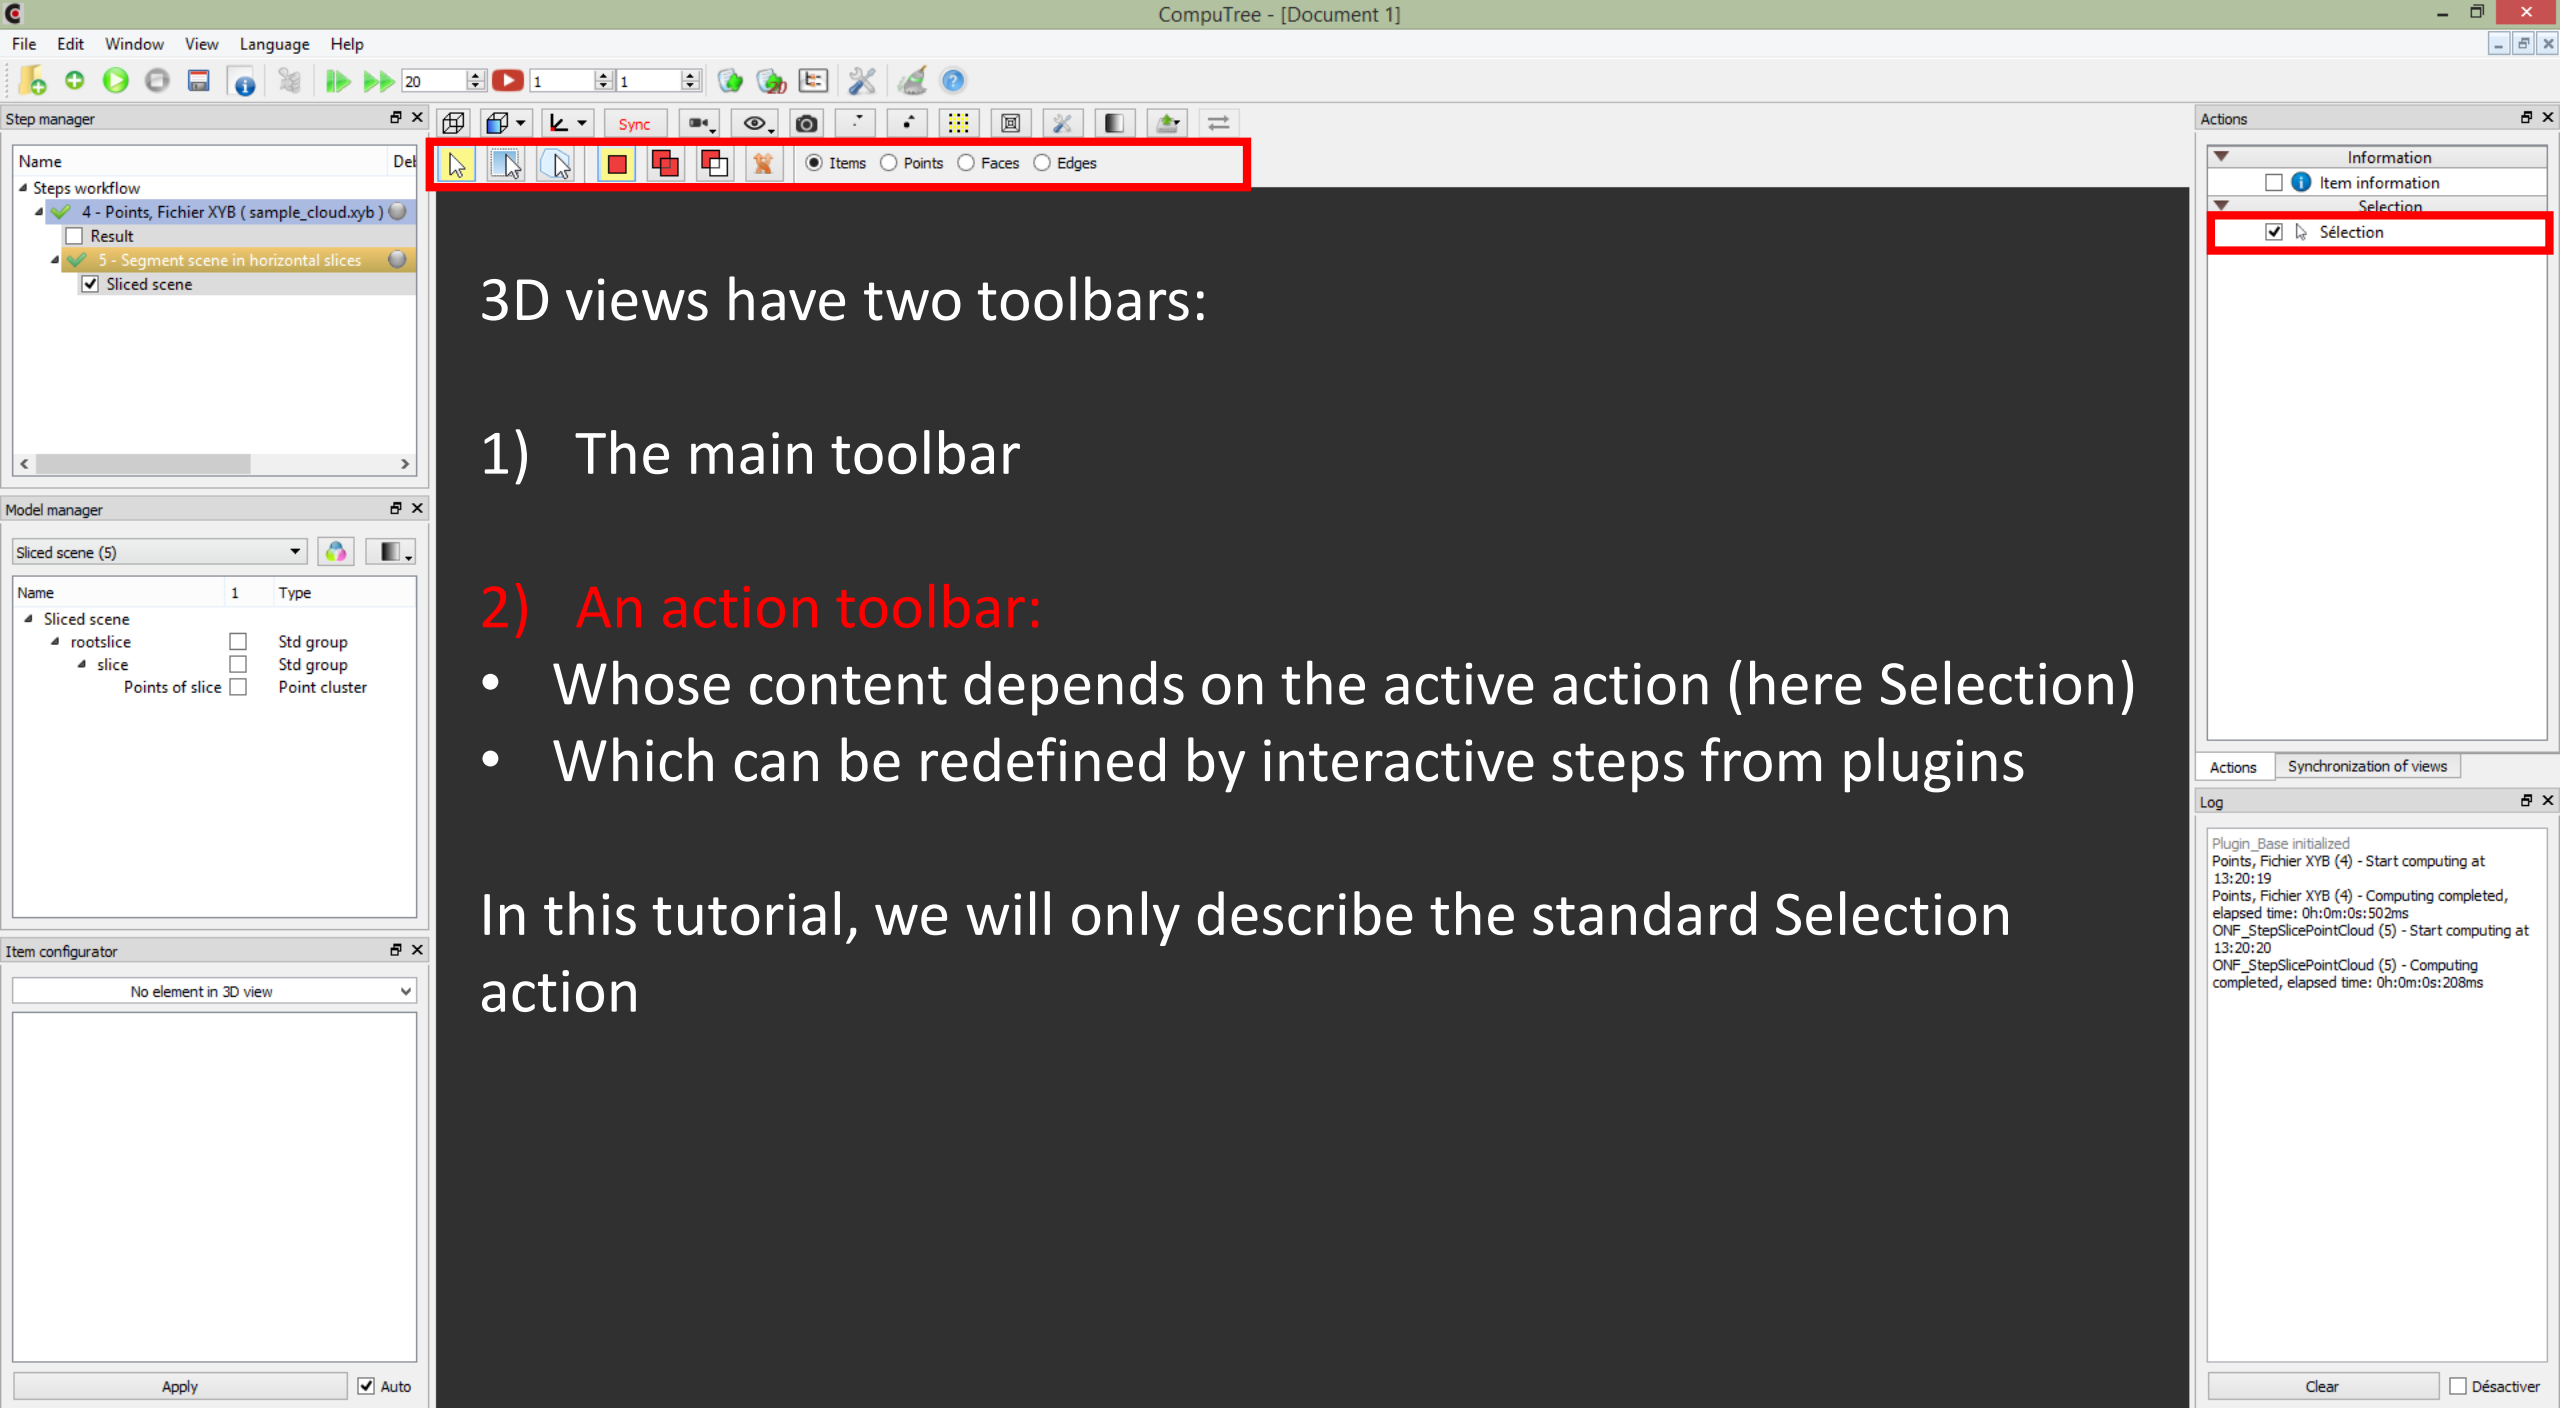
CompuTree - [Document 1]

File Edit Window View Language Help

20 1 1

Step manager

Name Del

Steps workflow
4 - Points, Fichier XYB ( sample_cloud.xyb )
Result
5 - Segment scene in horizontal slices
Sliced scene

Sync

Items Points Faces Edges

Model manager

Sliced scene (5)

| Name | 1 | Type |
|---|---|---|
| Sliced scene | | |
| rootslice | | Std group |
| slice | | Std group |
| Points of slice | | Point cluster |

Item configurator

No element in 3D view

Apply Auto

3D views have two toolbars:

1) The main toolbar

2) An action toolbar:

• Whose content depends on the active action (here Selection)

• Which can be redefined by interactive steps from plugins

In this tutorial, we will only describe the standard Selection action

Actions

Information
Item information
Selection
Sélection

Actions Synchronization of views

Log

Plugin_Base initialized
Points, Fichier XYB (4) - Start computing at 13:20:19
Points, Fichier XYB (4) - Computing completed, elapsed time: 0h:0m:0s:502ms
ONF_StepSlicePointCloud (5) - Start computing at 13:20:20
ONF_StepSlicePointCloud (5) - Computing completed, elapsed time: 0h:0m:0s:208ms

Clear Désactiver